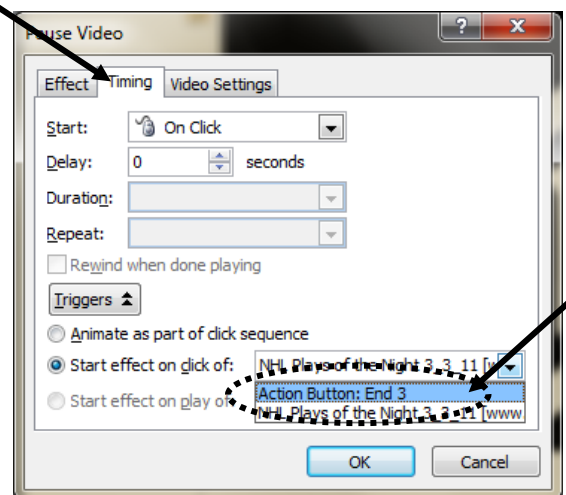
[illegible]use Video

Effect Timing Video Settings

Start: On Click

Delay: 0 seconds

Duration:

Repeat:

Rewind when done playing

Triggers

Animate as part of click sequence

Start effect on click of: NHL Plays of the Night 3_3_11 [w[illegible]

Start effect on play of

Action Button: End 3

NHL Plays of the Night 3_3_11 [www

OK Cancel